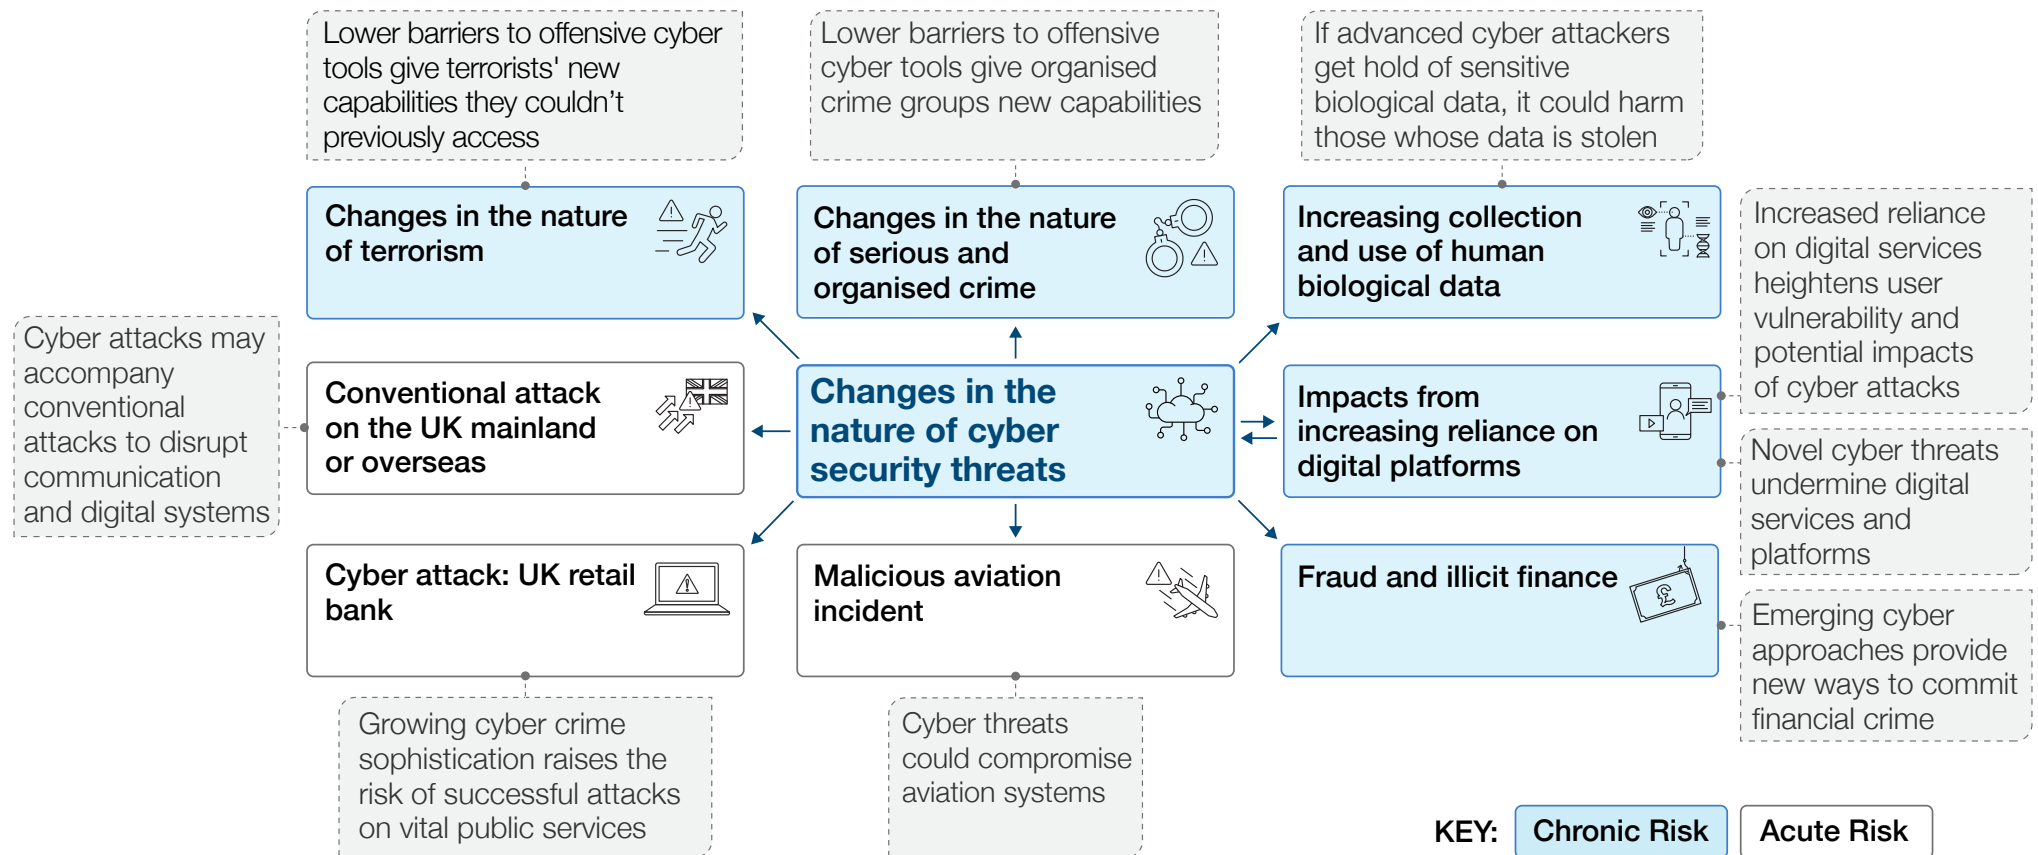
Lower barriers to offensive cyber tools give terrorists' new capabilities they couldn't previously access

Lower barriers to offensive cyber tools give organised crime groups new capabilities

If advanced cyber attackers get hold of sensitive biological data, it could harm those whose data is stolen

Changes in the nature of terrorism

Changes in the nature of serious and organised crime

Increasing collection and use of human biological data

Increased reliance on digital services heightens user vulnerability and potential impacts of cyber attacks

Cyber attacks may accompany conventional attacks to disrupt communication and digital systems

Conventional attack on the UK mainland or overseas

Changes in the nature of cyber security threats

Impacts from increasing reliance on digital platforms

Novel cyber threats undermine digital services and platforms

Cyber attack: UK retail bank

Malicious aviation incident

Fraud and illicit finance

Emerging cyber approaches provide new ways to commit financial crime

Growing cyber crime sophistication raises the risk of successful attacks on vital public services

Cyber threats could compromise aviation systems

KEY: Chronic Risk Acute Risk